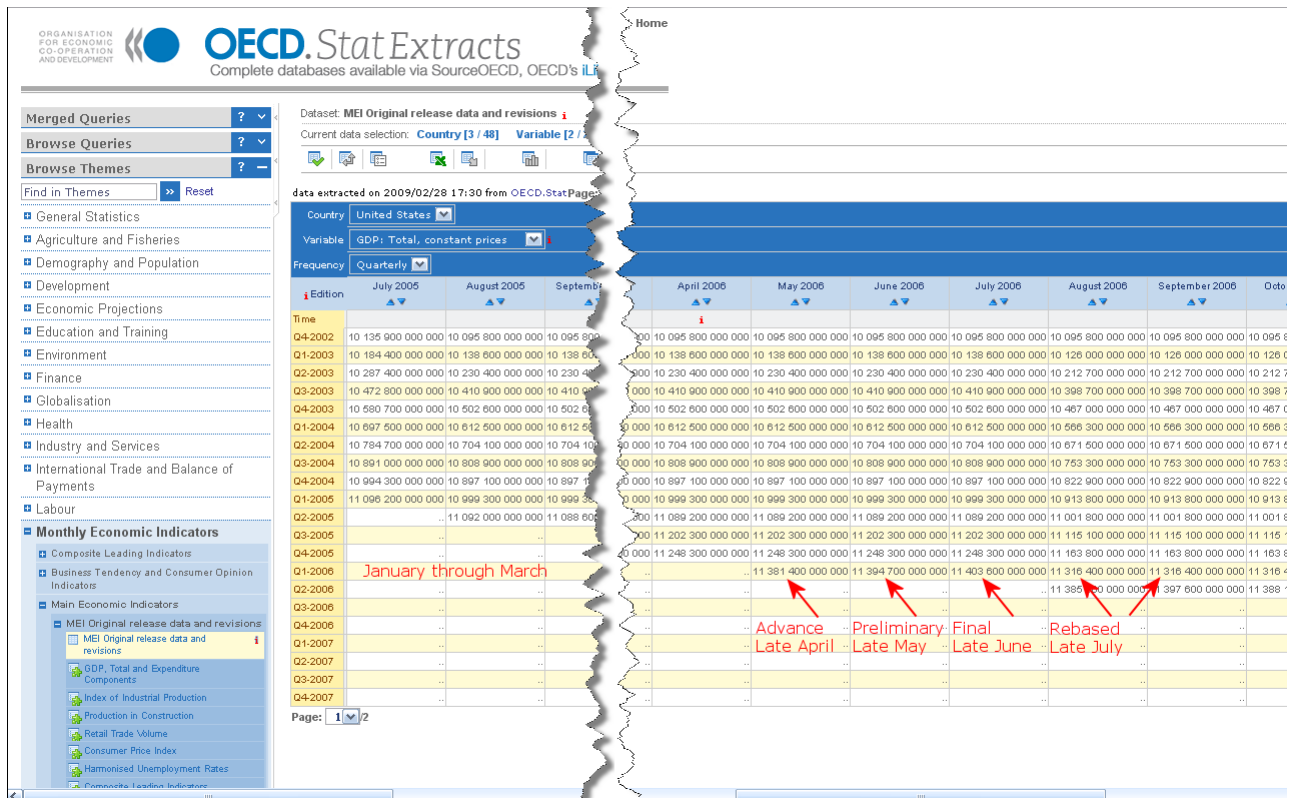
ORGANISATION FOR ECONOMIC CO-OPERATION AND DEVELOPMENT

OECD.StatExtracts
Complete databases available via SourceOECD, OECD's iLi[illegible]

Home

Merged Queries ?
Browse Queries ?
Browse Themes ?
Find in Themes » Reset
General Statistics
Agriculture and Fisheries
Demography and Population
Development
Economic Projections
Education and Training
Environment
Finance
Globalisation
Health
Industry and Services
International Trade and Balance of Payments
Labour
Monthly Economic Indicators
Composite Leading Indicators
Business Tendency and Consumer Opinion Indicators
Main Economic Indicators
MEI Original release data and revisions
MEI Original release data and revisions
GDP, Total and Expenditure Components
Index of Industrial Production
Production in Construction
Retail Trade Volume
Consumer Price Index
Harmonised Unemployment Rates
Composite Leading Indicators

Dataset: MEI Original release data and revisions
Current data selection: Country [3 / 48] Variable [2 / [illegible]

data extracted on 2009/02/28 17:30 from OECD.Stat Page:

Country: United States
Variable: GDP: Total, constant prices
Frequency: Quarterly

| Edition | July 2005 | August 2005 | Septemb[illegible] | April 2006 | May 2006 | June 2006 | July 2006 | August 2006 | September 2006 | Octo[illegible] |
|---|---|---|---|---|---|---|---|---|---|---|
| Time | | | | | | | | | | |
| Q4-2002 | 10 135 900 000 000 | 10 095 800 000 000 | 10 095 8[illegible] | 10 095 800 000 000 | 10 095 800 000 000 | 10 095 800 000 000 | 10 095 800 000 000 | 10 095 800 000 000 | 10 095 800 000 000 | 10 095 8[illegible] |
| Q1-2003 | 10 184 400 000 000 | 10 138 600 000 000 | 10 138 6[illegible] | 10 138 600 000 000 | 10 138 600 000 000 | 10 138 600 000 000 | 10 138 600 000 000 | 10 126 000 000 000 | 10 126 000 000 000 | 10 126 0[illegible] |
| Q2-2003 | 10 287 400 000 000 | 10 230 400 000 000 | 10 230 4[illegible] | 10 230 400 000 000 | 10 230 400 000 000 | 10 230 400 000 000 | 10 230 400 000 000 | 10 212 700 000 000 | 10 212 700 000 000 | 10 212 7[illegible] |
| Q3-2003 | 10 472 800 000 000 | 10 410 900 000 000 | 10 410 9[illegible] | 10 410 900 000 000 | 10 410 900 000 000 | 10 410 900 000 000 | 10 410 900 000 000 | 10 398 700 000 000 | 10 398 700 000 000 | 10 398 7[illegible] |
| Q4-2003 | 10 580 700 000 000 | 10 502 600 000 000 | 10 502 6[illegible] | 10 502 600 000 000 | 10 502 600 000 000 | 10 502 600 000 000 | 10 502 600 000 000 | 10 467 000 000 000 | 10 467 000 000 000 | 10 467 0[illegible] |
| Q1-2004 | 10 697 500 000 000 | 10 612 500 000 000 | 10 612 5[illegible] | 10 612 500 000 000 | 10 612 500 000 000 | 10 612 500 000 000 | 10 612 500 000 000 | 10 566 300 000 000 | 10 566 300 000 000 | 10 566 3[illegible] |
| Q2-2004 | 10 784 700 000 000 | 10 704 100 000 000 | 10 704 1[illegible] | 10 704 100 000 000 | 10 704 100 000 000 | 10 704 100 000 000 | 10 704 100 000 000 | 10 671 500 000 000 | 10 671 500 000 000 | 10 671 5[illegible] |
| Q3-2004 | 10 891 000 000 000 | 10 808 900 000 000 | 10 808 9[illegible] | 10 808 900 000 000 | 10 808 900 000 000 | 10 808 900 000 000 | 10 808 900 000 000 | 10 753 300 000 000 | 10 753 300 000 000 | 10 753 3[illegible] |
| Q4-2004 | 10 994 300 000 000 | 10 897 100 000 000 | 10 897 1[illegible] | 10 897 100 000 000 | 10 897 100 000 000 | 10 897 100 000 000 | 10 897 100 000 000 | 10 822 900 000 000 | 10 822 900 000 000 | 10 822 9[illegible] |
| Q1-2005 | 11 096 200 000 000 | 10 999 300 000 000 | 10 999 3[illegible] | 10 999 300 000 000 | 10 999 300 000 000 | 10 999 300 000 000 | 10 999 300 000 000 | 10 913 800 000 000 | 10 913 800 000 000 | 10 913 8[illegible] |
| Q2-2005 | .. | 11 092 000 000 000 | 11 088 6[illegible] | 11 089 200 000 000 | 11 089 200 000 000 | 11 089 200 000 000 | 11 089 200 000 000 | 11 001 800 000 000 | 11 001 800 000 000 | 11 001 8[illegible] |
| Q3-2005 | .. | .. | | 11 202 300 000 000 | 11 202 300 000 000 | 11 202 300 000 000 | 11 202 300 000 000 | 11 115 100 000 000 | 11 115 100 000 000 | 11 115 1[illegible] |
| Q4-2005 | .. | .. | | 11 248 300 000 000 | 11 248 300 000 000 | 11 248 300 000 000 | 11 248 300 000 000 | 11 163 800 000 000 | 11 163 800 000 000 | 11 163 8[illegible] |
| Q1-2006 | .. | .. | | .. | 11 381 400 000 000 | 11 394 700 000 000 | 11 403 600 000 000 | 11 316 400 000 000 | 11 316 400 000 000 | 11 316 4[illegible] |
| Q2-2006 | .. | .. | | .. | .. | .. | .. | 11 385 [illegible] 000 000 | 11 397 600 000 000 | 11 388 1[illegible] |
| Q3-2006 | .. | .. | | .. | .. | .. | .. | .. | .. | .. |
| Q4-2006 | .. | .. | | .. | .. | .. | .. | .. | .. | .. |
| Q1-2007 | .. | .. | | .. | .. | .. | .. | .. | .. | .. |
| Q2-2007 | .. | .. | | .. | .. | .. | .. | .. | .. | .. |
| Q3-2007 | .. | .. | | .. | .. | .. | .. | .. | .. | .. |
| Q4-2007 | .. | .. | | .. | .. | .. | .. | .. | .. | .. |

January through March

Advance
Late April

Preliminary
Late May

Final
Late June

Rebased
Late July

Page: 1 /2